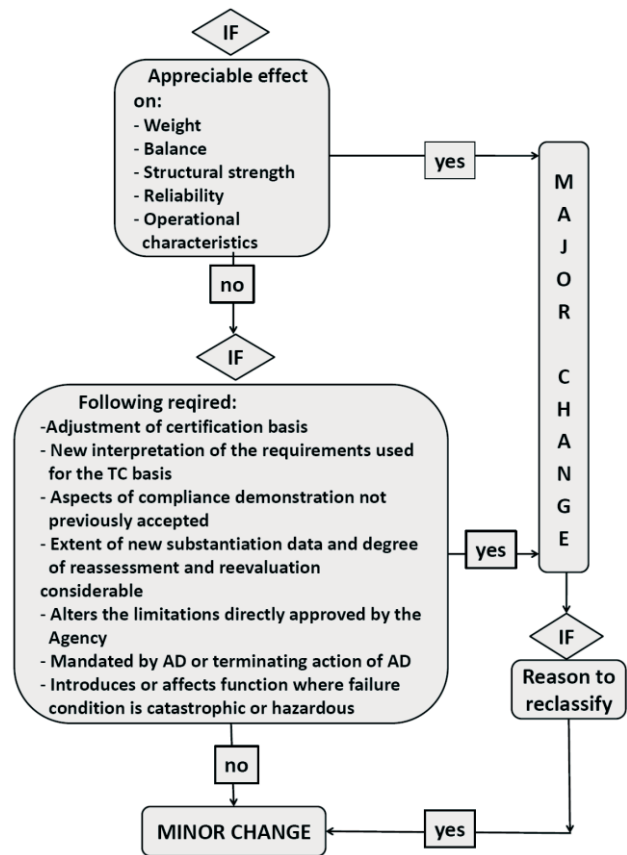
IF

Appreciable effect on:
- Weight
- Balance
- Structural strength
- Reliability
- Operational characteristics

yes

MAJOR CHANGE

no

IF

Following reqired:
-Adjustment of certification basis
- New interpretation of the requirements used for the TC basis
- Aspects of compliance demonstration not previously accepted
- Extent of new substantiation data and degree of reassessment and reevaluation considerable
- Alters the limitations directly approved by the Agency
- Mandated by AD or terminating action of AD
- Introduces or affects function where failure condition is catastrophic or hazardous

yes

IF

Reason to reclassify

no

MINOR CHANGE

yes